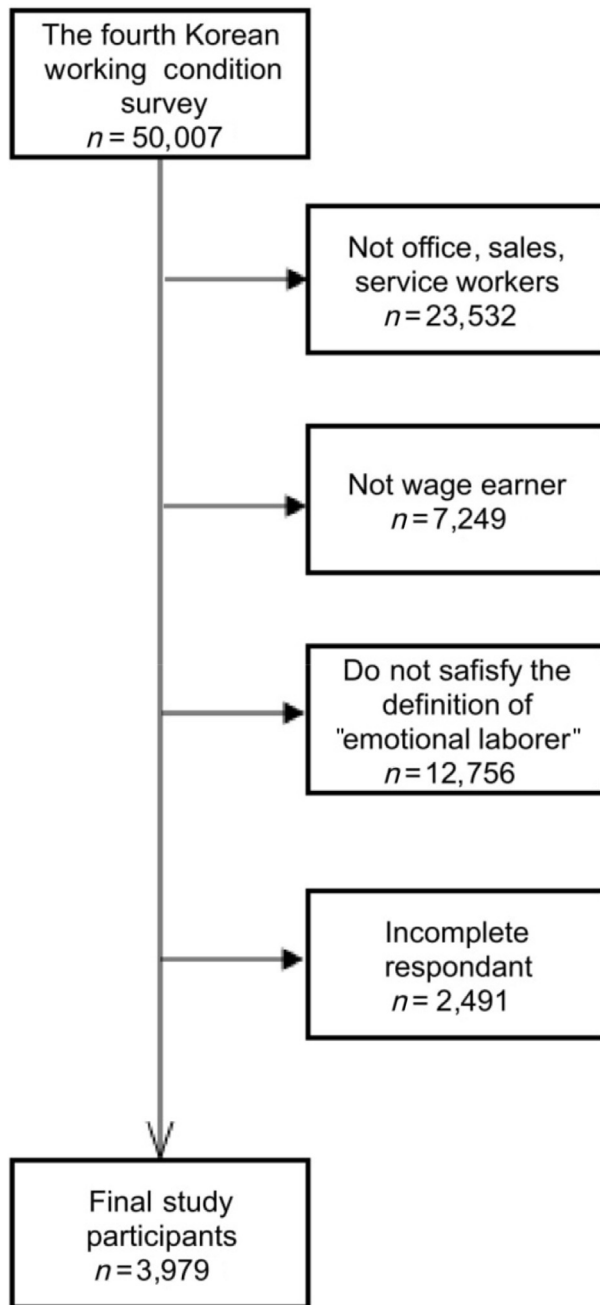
The fourth Korean working condition survey
$n = 50,007$

Not office, sales, service workers
$n = 23,532$

Not wage earner
$n = 7,249$

Do not safisfy the definition of "emotional laborer"
$n = 12,756$

Incomplete respondant
$n = 2,491$

Final study participants
$n = 3,979$